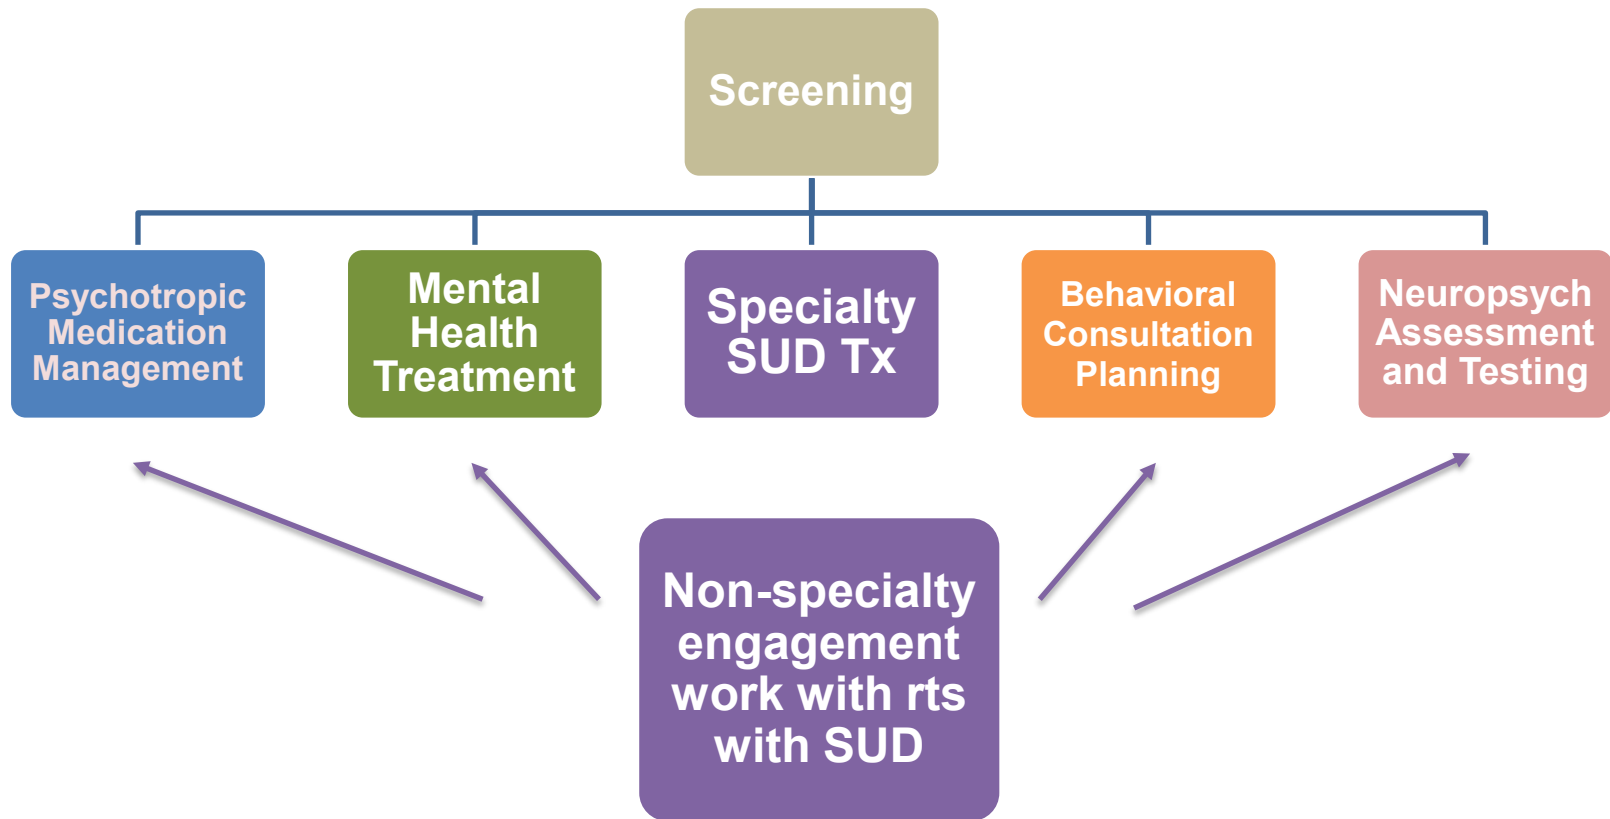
Screening

Psychotropic Medication Management

Mental Health Treatment

Specialty SUD Tx

Behavioral Consultation Planning

Neuropsych Assessment and Testing

Non-specialty engagement work with rts with SUD